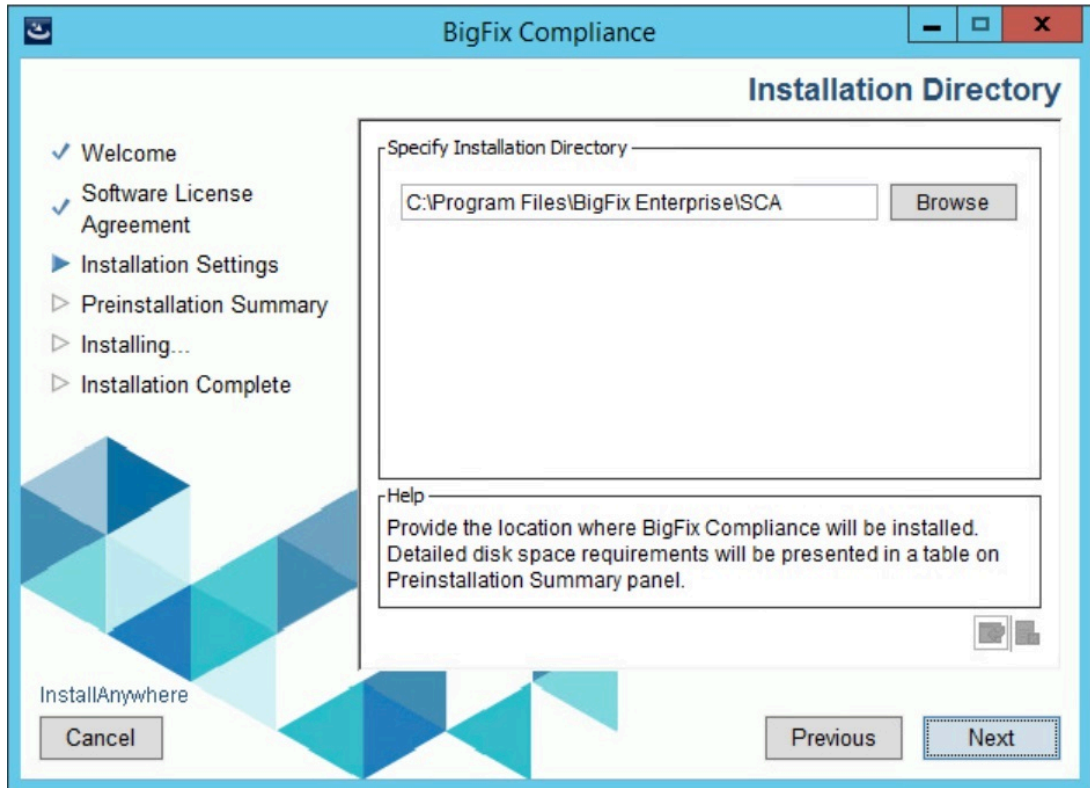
BigFix Compliance

Installation Directory

Welcome
Software License Agreement
Installation Settings
Preinstallation Summary
Installing...
Installation Complete

Specify Installation Directory

C:\Program Files\BigFix Enterprise\SCA

Browse

Help

Provide the location where BigFix Compliance will be installed. Detailed disk space requirements will be presented in a table on Preinstallation Summary panel.

InstallAnywhere

Cancel

Previous

Next